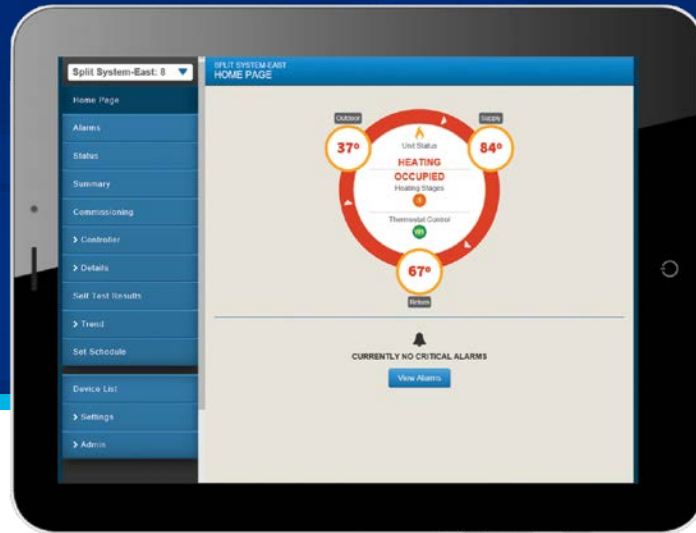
Split System-East: 8

Home Page

Alarms

Status

Summary

Commissioning

> Controller

> Details

Self Test Results

> Trend

Set Schedule

Device List

> Settings

> Admin

SPLIT SYSTEM-EAST
HOME PAGE

Outdoor

37°

Supply

84°

Unit Status

HEATING

OCCUPIED

Heating Stages

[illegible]

Thermostat Control

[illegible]

67°

Return

CURRENTLY NO CRITICAL ALARMS

View Alarms